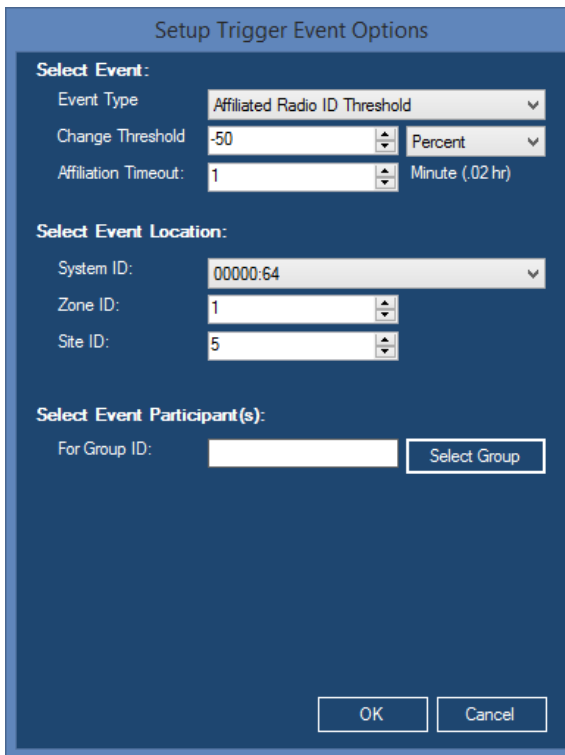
Setup Trigger Event Options

Select Event:

Event Type
Affiliated Radio ID Threshold

Change Threshold
-50
Percent

Affiliation Timeout:
1
Minute (.02 hr)

Select Event Location:

System ID:
00000:64

Zone ID:
1

Site ID:
5

Select Event Participant(s):

For Group ID:
Select Group

OK
Cancel